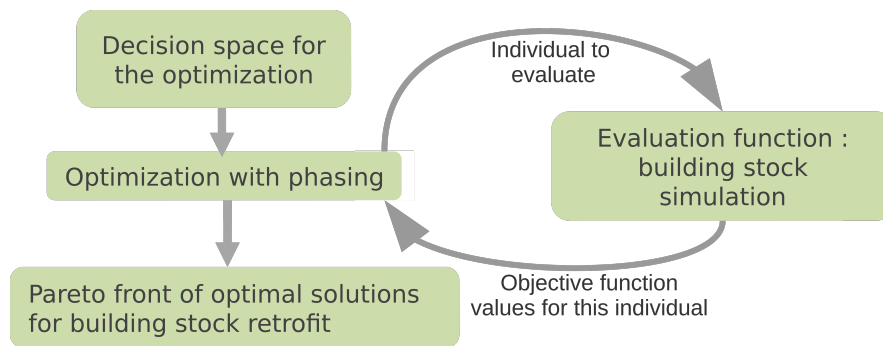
Decision space for the optimization

Optimization with phasing

Pareto front of optimal solutions for building stock retrofit

Individual to evaluate

Evaluation function : building stock simulation

Objective function values for this individual